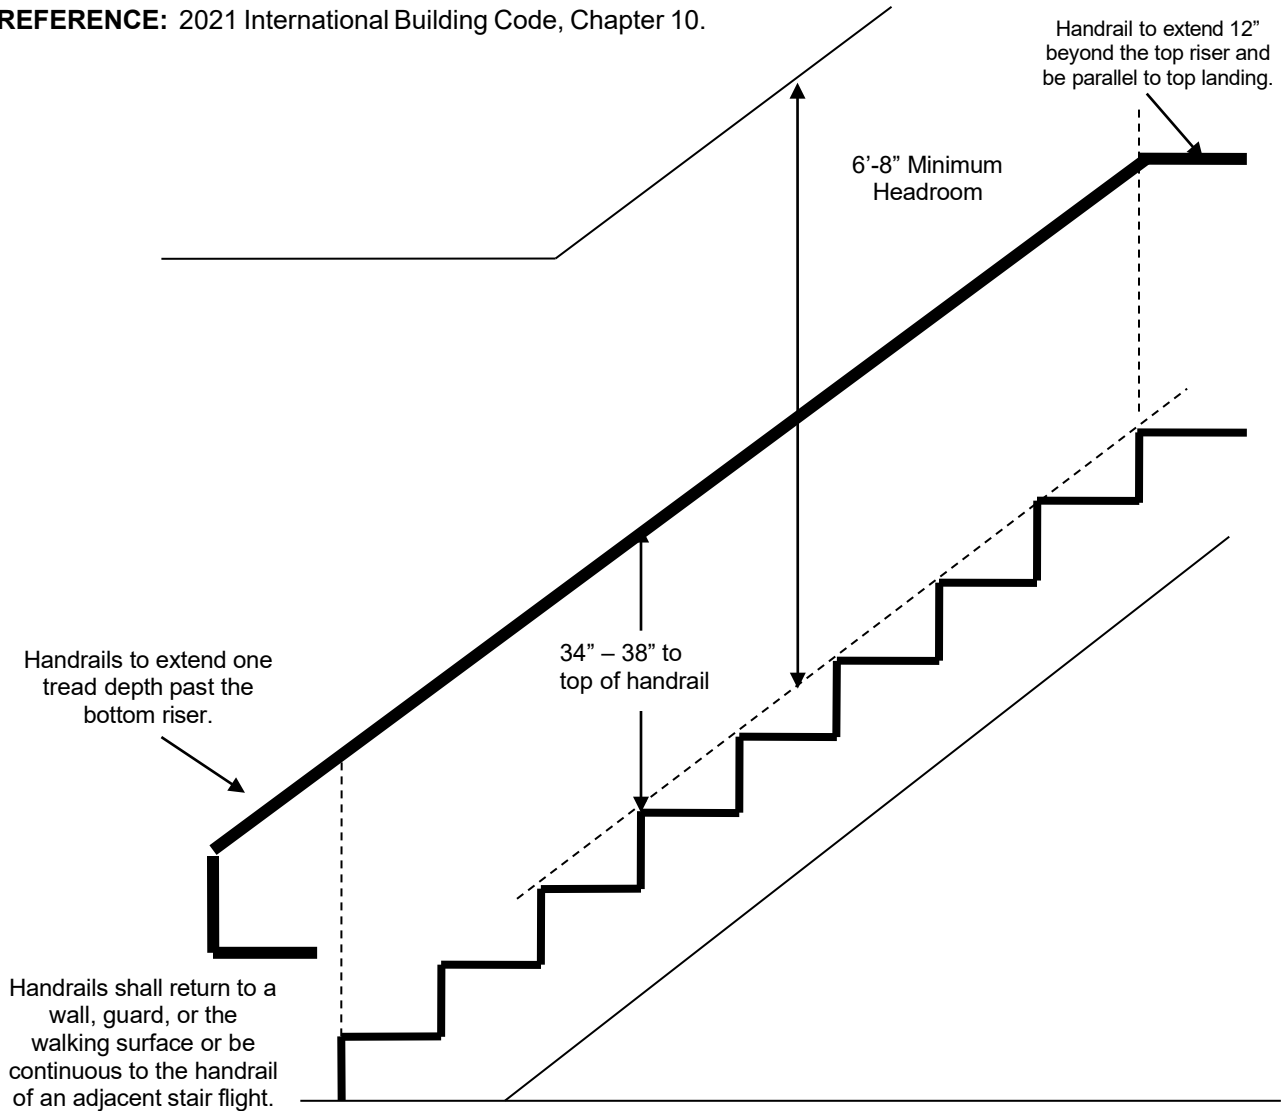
REFERENCE: 2021 International Building Code, Chapter 10.

Handrail to extend 12" beyond the top riser and be parallel to top landing.

6'-8" Minimum Headroom

34" – 38" to top of handrail

Handrails to extend one tread depth past the bottom riser.

Handrails shall return to a wall, guard, or the walking surface or be continuous to the handrail of an adjacent stair flight.